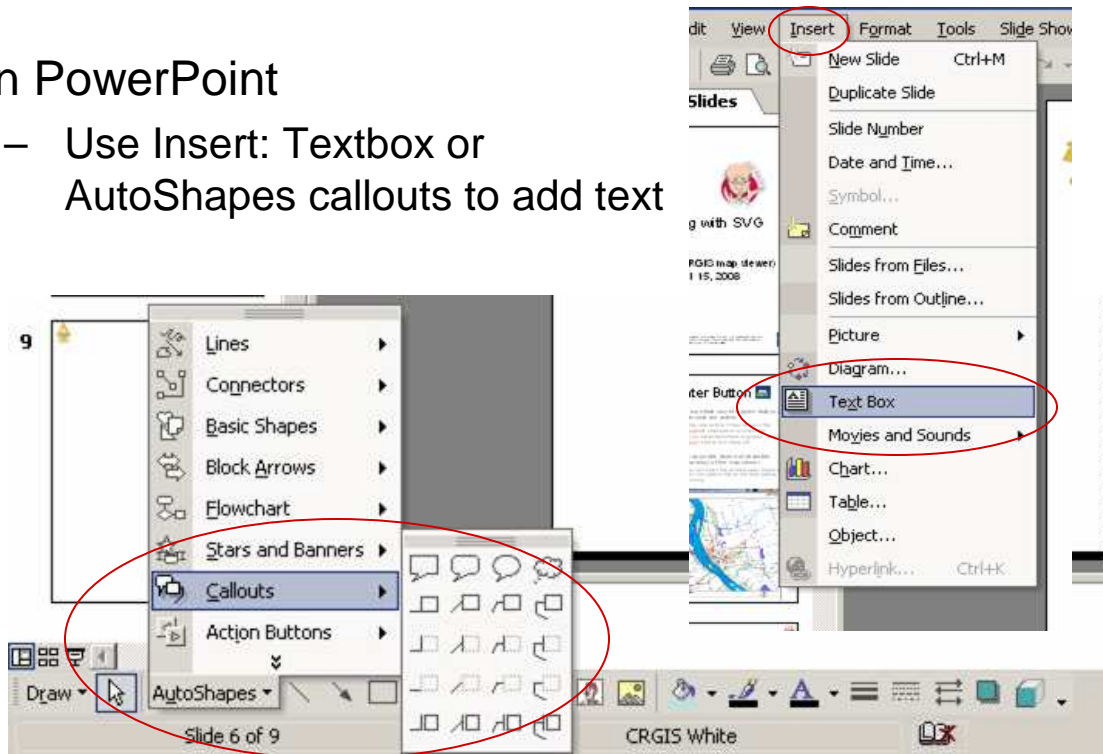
n PowerPoint

– Use Insert: Textbox or AutoShapes callouts to add text

dit View Insert Format Tools Slide Show

Slides

g with SVG

RGIS map viewer
1 15, 2008

ter Button

New Slide Ctrl+M
Duplicate Slide
Slide Number
Date and Time...
Symbol...
Comment
Slides from Files...
Slides from Outline...
Picture
Diagram...
Text Box
Movies and Sounds
Chart...
Table...
Object...
Hyperlink... Ctrl+K

9

Lines
Connectors
Basic Shapes
Block Arrows
Flowchart
Stars and Banners
Callouts
Action Buttons

Draw AutoShapes

Slide 6 of 9 CRGIS White